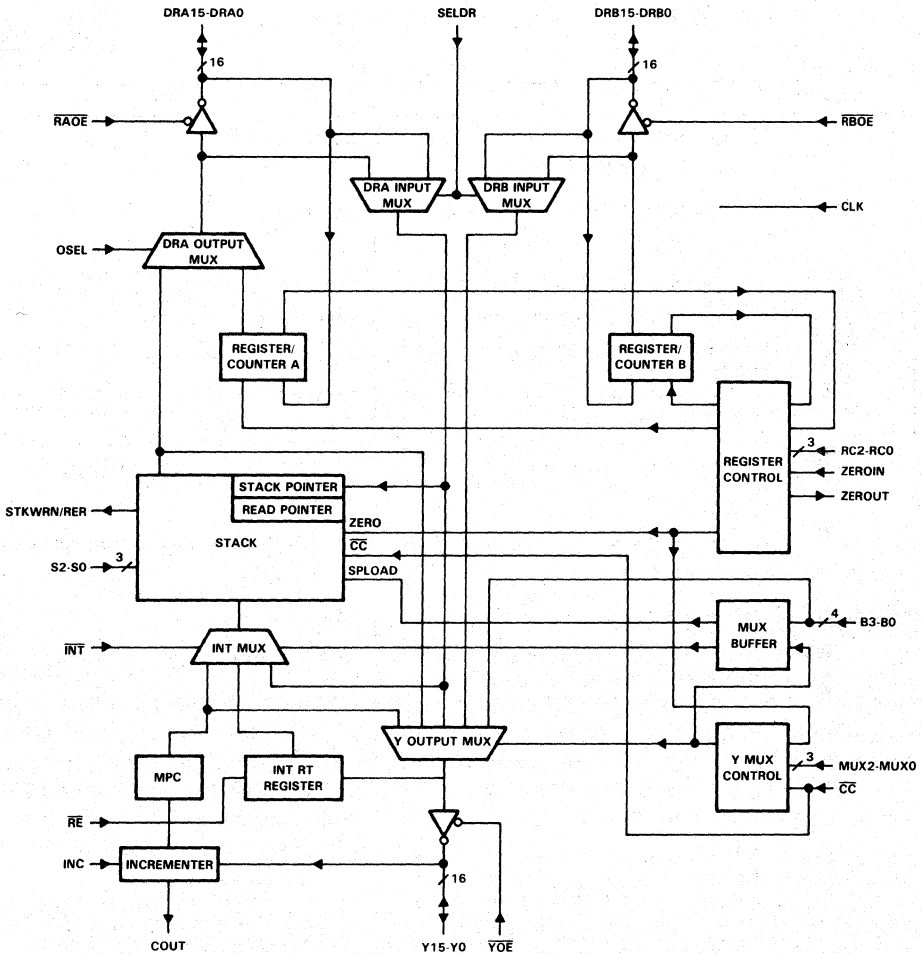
DRA15-DRA0

SELDR

DRB15-DRB0

16

16

$\overline{RAOE}$

$\overline{RBOE}$

DRA INPUT MUX

DRB INPUT MUX

CLK

OSEL

DRA OUTPUT MUX

REGISTER/ COUNTER A

REGISTER/ COUNTER B

REGISTER CONTROL

3

RC2-RC0

ZEROIN

ZEROUT

STKWRN/RER

STACK POINTER

READ POINTER

ZERO

STACK

$\overline{CC}$

S2-S0

3

SPLOAD

MUX BUFFER

4

B3-B0

$\overline{INT}$

INT MUX

Y OUTPUT MUX

Y MUX CONTROL

3

MUX2-MUX0

$\overline{CC}$

MPC

INT RT REGISTER

$\overline{RE}$

INC

INCREMENTER

16

COUT

Y15-Y0

$\overline{YOE}$